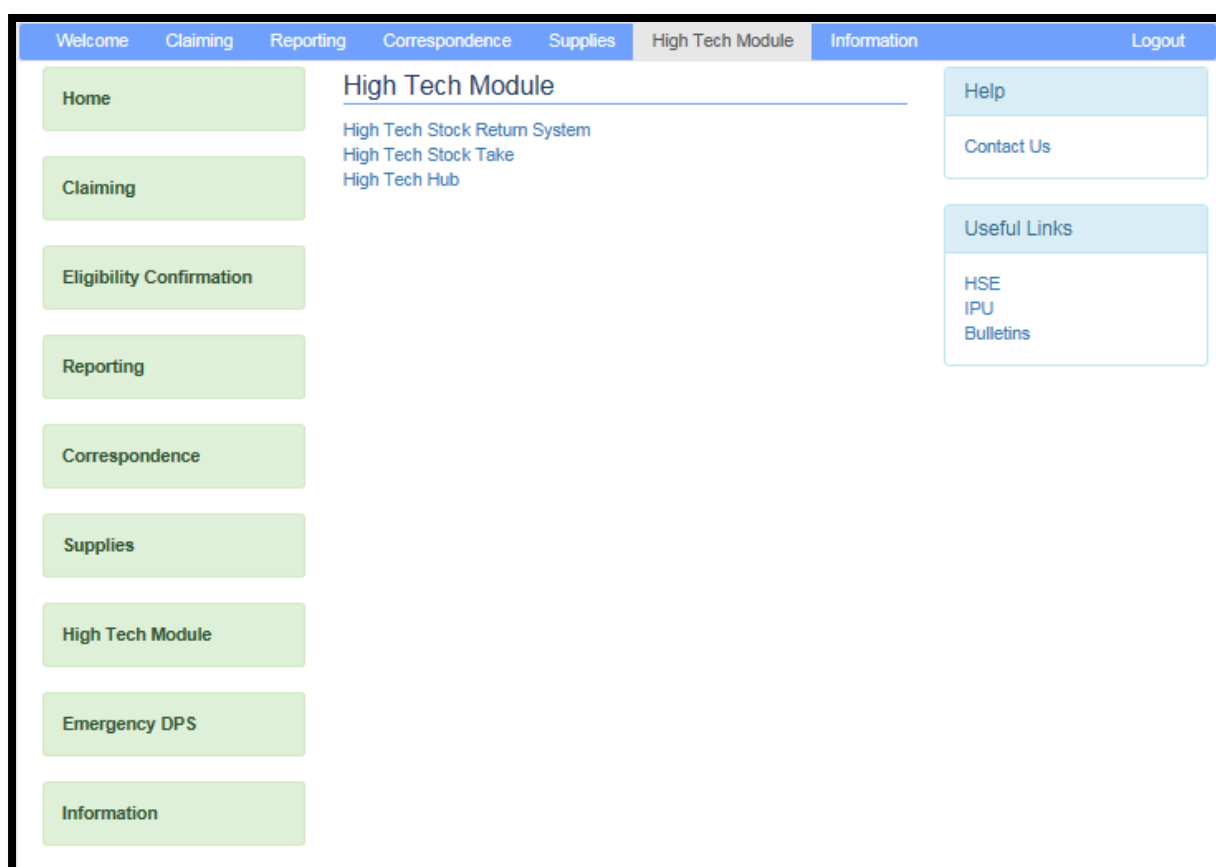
Welcome Claiming Reporting Correspondence Supplies High Tech Module Information Logout

Home

Claiming

Eligibility Confirmation

Reporting

Correspondence

Supplies

High Tech Module

Emergency DPS

Information

High Tech Module

High Tech Stock Return System
High Tech Stock Take
High Tech Hub

Help

Contact Us

Useful Links

HSE
IPU
Bulletins